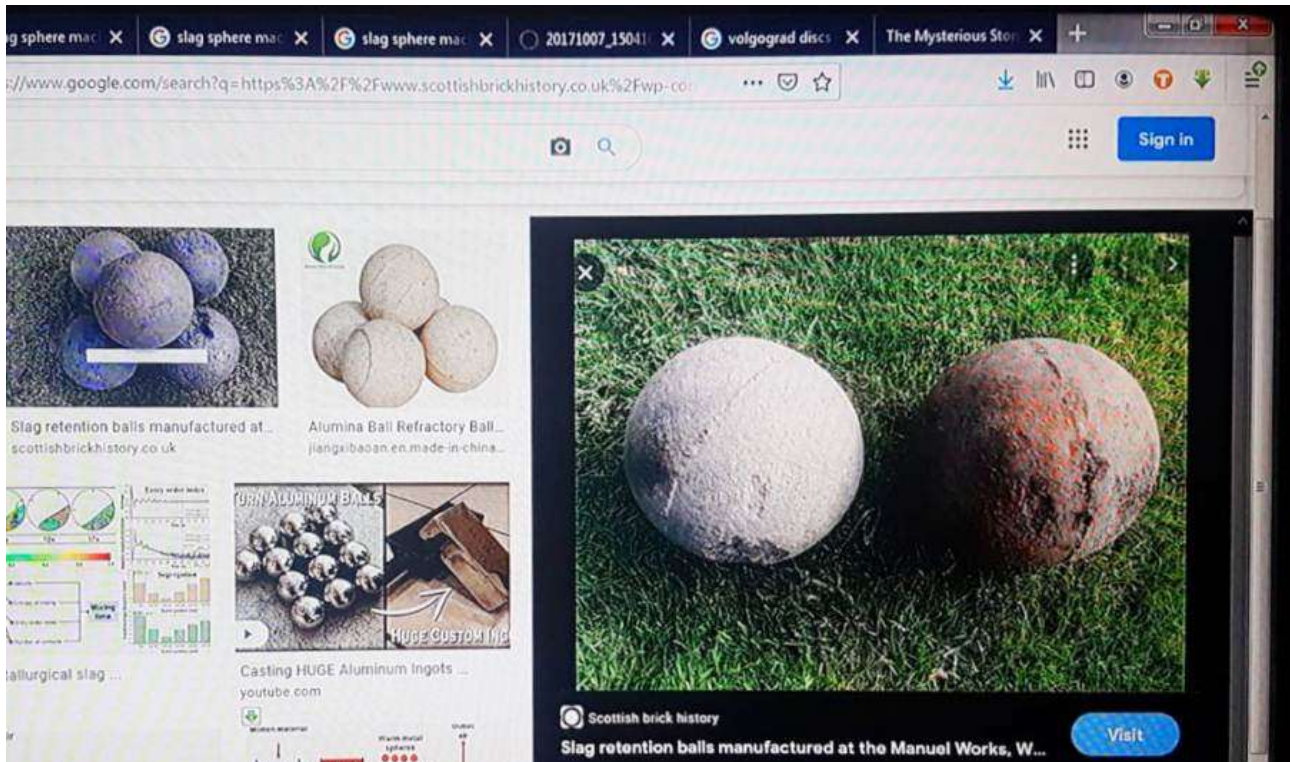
g sphere mac ✕ slag sphere mac ✕ slag sphere mac ✕ 20171007_15041 ✕ volgograd discs ✕ The Mysterious Stor ✕ +

://www.google.com/search?q=https%3A%2F%2Fwww.scottishbrickhistory.co.uk%2Fwp-co

Sign in

Slag retention balls manufactured at...
scottishbrickhistory.co.uk

Alumina Ball Refractory Ball...
jiangxibaoan.en.made-in-china...

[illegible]

allurgical slag ...

TURN ALUMINUM BALLS
HUGE CUSTOM ING

Casting HUGE Aluminum Ingots ...
youtube.com

Scottish brick history
Slag retention balls manufactured at the Manuel Works, W...

Visit